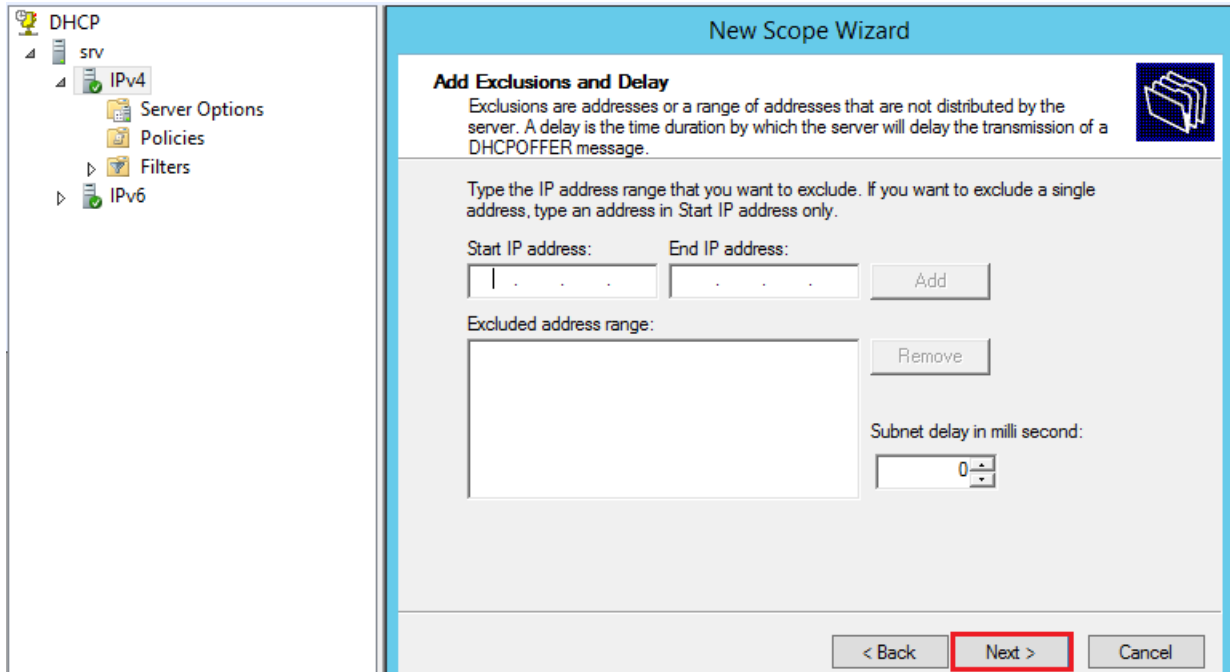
DHCP
srv
IPv4
Server Options
Policies
Filters
IPv6

New Scope Wizard

Add Exclusions and Delay
Exclusions are addresses or a range of addresses that are not distributed by the server. A delay is the time duration by which the server will delay the transmission of a DHCPOFFER message.

Type the IP address range that you want to exclude. If you want to exclude a single address, type an address in Start IP address only.

Start IP address:
End IP address:
Add
Excluded address range:
Remove
Subnet delay in milli second:
0

< Back
Next >
Cancel